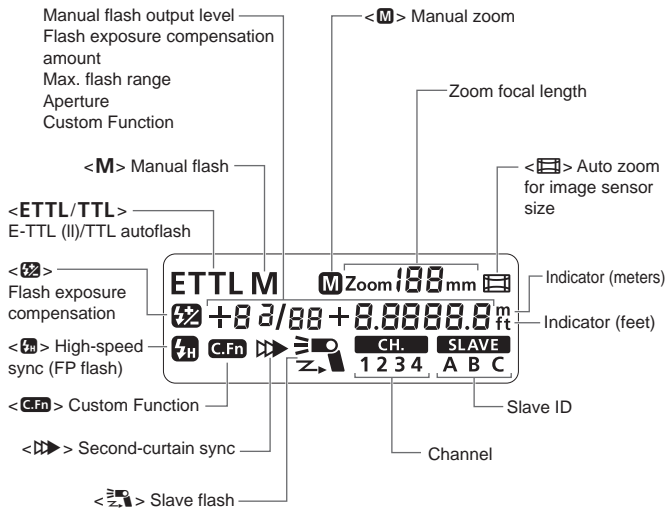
Manual flash output level
Flash exposure compensation amount
Max. flash range
Aperture
Custom Function

<M> Manual flash

<ETTL/TTL>
E-TTL (II)/TTL autoflash

<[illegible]>
Flash exposure compensation

<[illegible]> High-speed sync (FP flash)

<C.Fn> Custom Function

<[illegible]> Second-curtain sync

<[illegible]> Slave flash

<M> Manual zoom

Zoom focal length

<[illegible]> Auto zoom for image sensor size

Indicator (meters)

Indicator (feet)

Slave ID

Channel

ETTL M
M Zoom 188 mm
+8 3/88 +8.8888.8 m ft
C.Fn
CH.
1 2 3 4
SLAVE
A B C